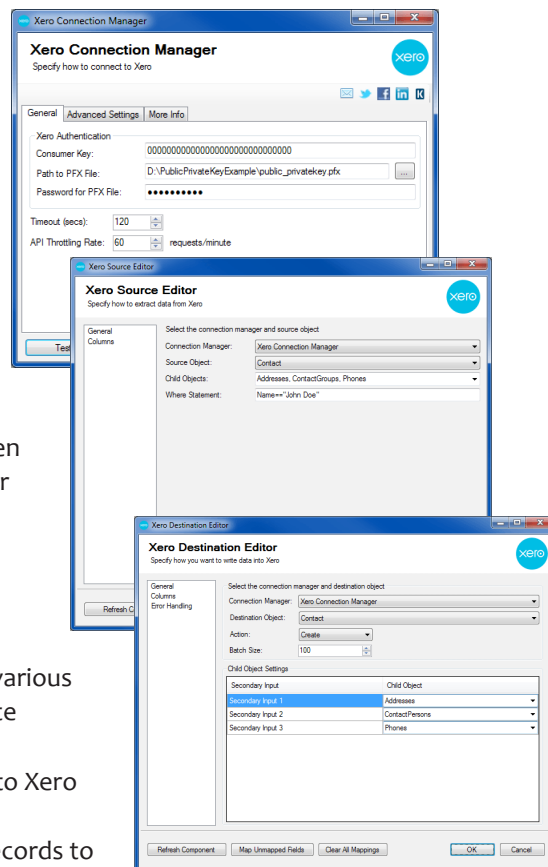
Xero Connection Manager

Xero Connection Manager
Specify how to connect to Xero

xero

General | Advanced Settings | More Info

Xero Authentication
Consumer Key: 000000000000000000000000000000
Path to PFX File: D:\PublicPrivateKeyExample\public_privatekey.pfx ...
Password for PFX File: ••••••••••

Timeout (secs): 120
API Throttling Rate: 60 requests/minute

Tes

Xero Source Editor

Xero Source Editor
Specify how to extract data from Xero

xero

General
Columns

Select the connection manager and source object
Connection Manager: Xero Connection Manager
Source Object: Contact
Child Objects: Addresses, ContactGroups, Phones
Where Statement: Name=="John Doe"

Refresh C

en
r

various
te

to Xero

cords to

Xero Destination Editor

Xero Destination Editor
Specify how you want to write data into Xero

xero

General
Columns
Error Handling

Select the connection manager and destination object
Connection Manager: Xero Connection Manager
Destination Object: Contact
Action: Create
Batch Size: 100

Child Object Settings

| Secondary Input | Child Object |
|---|---|
| Secondary Input 1 | Addresses |
| Secondary Input 2 | ContactPersons |
| Secondary Input 3 | Phones |

Refresh Component | Map Unmapped Fields | Clear All Mappings | OK | Cancel